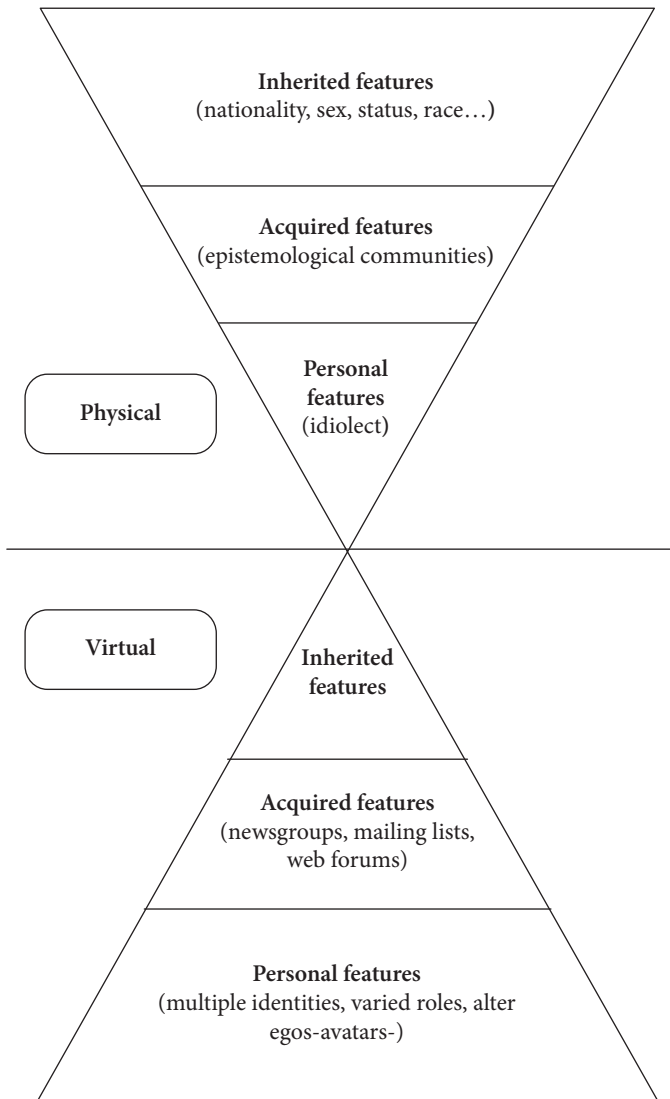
Inherited features
(nationality, sex, status, race…)

Acquired features
(epistemological communities)

Physical

Personal features
(idiolect)

Virtual

Inherited features

Acquired features
(newsgroups, mailing lists, web forums)

Personal features
(multiple identities, varied roles, alter egos-avatars-)